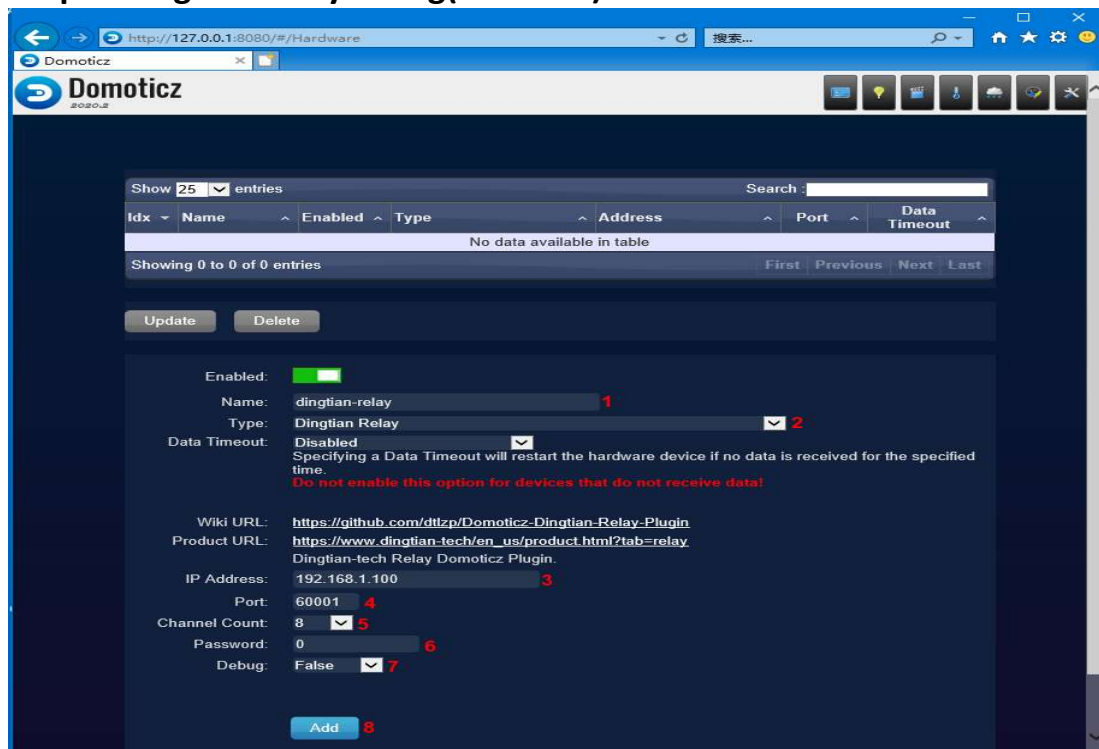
http://127.0.0.1:8080/#/Hardware
搜索...
Domoticz

Domoticz
2020.2

Show 25 entries
Search :

| Idx | Name | Enabled | Type | Address | Port | Data Timeout |
|---|---|---|---|---|---|---|
| No data available in table | | | | | | |

Showing 0 to 0 of 0 entries
First Previous Next Last

Update Delete

Enabled:
Name: dingtian-relay 1
Type: Dingtian Relay 2
Data Timeout: Disabled
Specifying a Data Timeout will restart the hardware device if no data is received for the specified time.
Do not enable this option for devices that do not receive data!

Wiki URL: https://github.com/dtlzp/Domoticz-Dingtian-Relay-Plugin
Product URL: https://www.dingtian-tech/en_us/product.html?tab=relay
Dingtian-tech Relay Domoticz Plugin.
IP Address: 192.168.1.100 3
Port: 60001 4
Channel Count: 8 5
Password: 0 6
Debug: False 7

Add 8